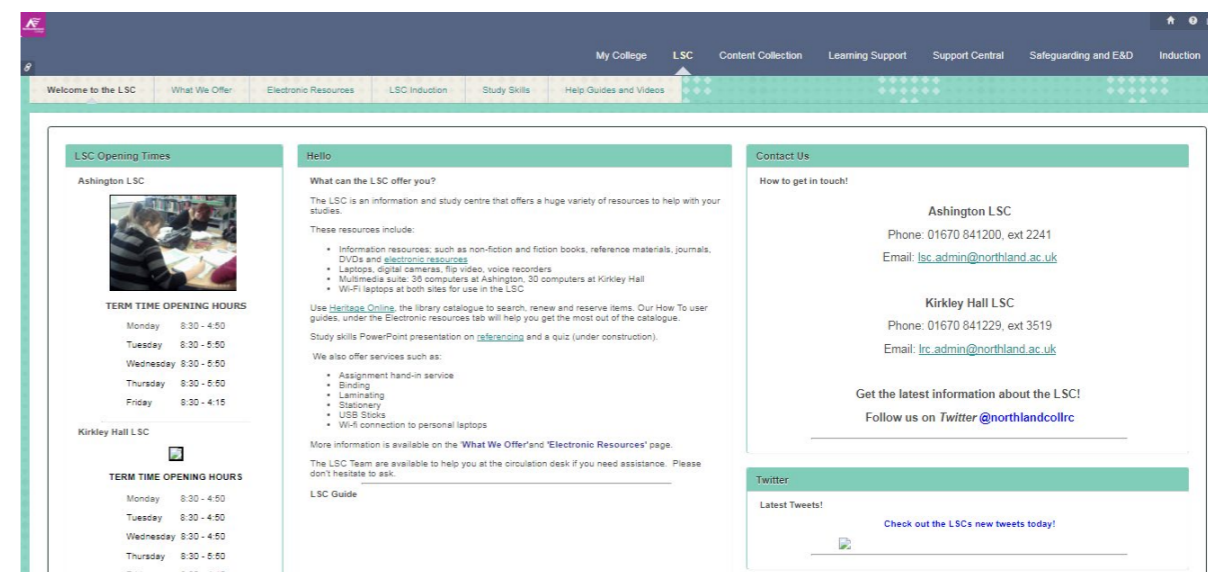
My College LSC Content Collection Learning Support Support Central Safeguarding and E&D Induction

Welcome to the LSC | What We Offer | Electronic Resources | LSC Induction | Study Skills | Help Guides and Videos

LSC Opening Times

Ashington LSC

TERM TIME OPENING HOURS

| | |
|---|---|
| Monday | 8:30 - 4:50 |
| Tuesday | 8:30 - 5:50 |
| Wednesday | 8:30 - 5:50 |
| Thursday | 8:30 - 5:50 |
| Friday | 8:30 - 4:15 |

Kirkley Hall LSC

TERM TIME OPENING HOURS

| | |
|---|---|
| Monday | 8:30 - 4:50 |
| Tuesday | 8:30 - 4:50 |
| Wednesday | 8:30 - 4:50 |
| Thursday | 8:30 - 5:50 |

Hello

What can the LSC offer you?

The LSC is an information and study centre that offers a huge variety of resources to help with your studies.

These resources include:

- Information resources; such as non-fiction and fiction books, reference materials, journals, DVDs and electronic resources
- Laptops, digital cameras, flip video, voice recorders
- Multimedia suite: 36 computers at Ashington, 30 computers at Kirkley Hall
- Wi-Fi laptops at both sites for use in the LSC

Use Heritage Online, the library catalogue to search, renew and reserve items. Our How To user guides, under the Electronic resources tab will help you get the most out of the catalogue.

Study skills PowerPoint presentation on referencing and a quiz (under construction).

We also offer services such as:

- Assignment hand-in service
- Binding
- Laminating
- Stationery
- USB Sticks
- Wi-fi connection to personal laptops

More information is available on the 'What We Offer'and 'Electronic Resources' page.

The LSC Team are available to help you at the circulation desk if you need assistance. Please don't hesitate to ask.

LSC Guide

Contact Us

How to get in touch!

Ashington LSC

Phone: 01670 841200, ext 2241

Email: lsc.admin@northland.ac.uk

Kirkley Hall LSC

Phone: 01670 841229, ext 3519

Email: lrc.admin@northland.ac.uk

Get the latest information about the LSC!

Follow us on Twitter @northlandcollrc

Twitter

Latest Tweets!

Check out the LSCs new tweets today!